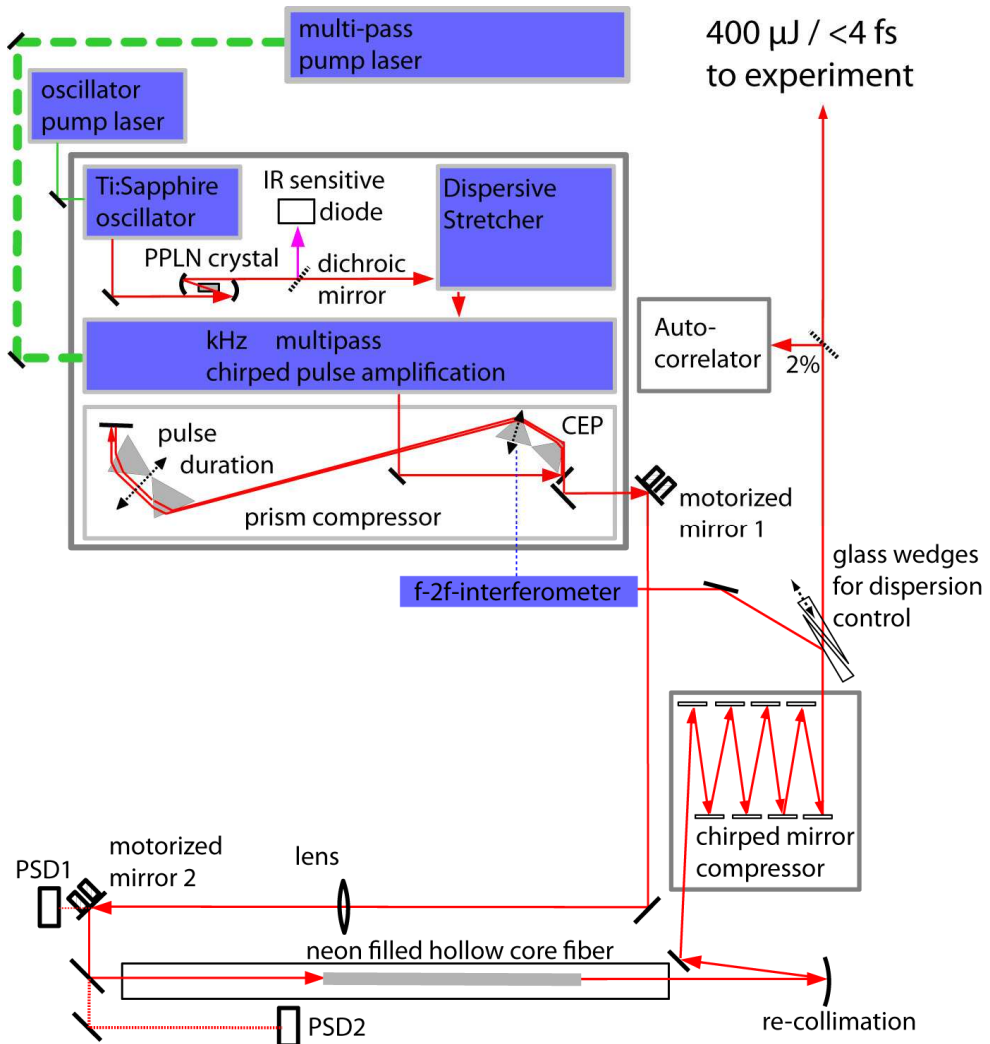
multi-pass pump laser

400 μJ / <4 fs to experiment

oscillator pump laser

Ti:Sapphire oscillator

IR sensitive diode

Dispersive Stretcher

PPLN crystal

dichroic mirror

kHz multipass chirped pulse amplification

Auto-correlator

2%

pulse duration

CEP

prism compressor

motorized mirror 1

glass wedges for dispersion control

f-2f-interferometer

chirped mirror compressor

motorized mirror 2

PSD1

lens

neon filled hollow core fiber

PSD2

re-collimation